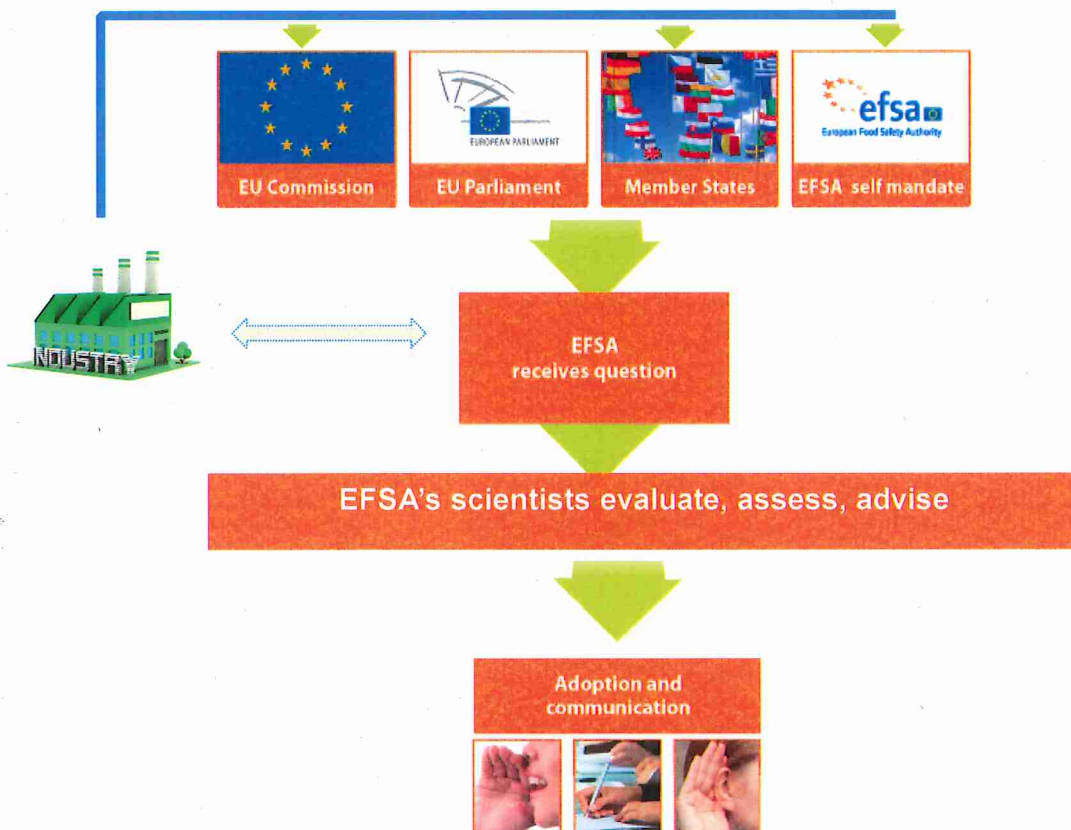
EUROPEAN PARLIAMENT

efsa

European Food Safety Authority

EU Commission

EU Parliament

Member States

EFSA self mandate

INDUSTRY

EFSA receives question

EFSA's scientists evaluate, assess, advise

Adoption and communication